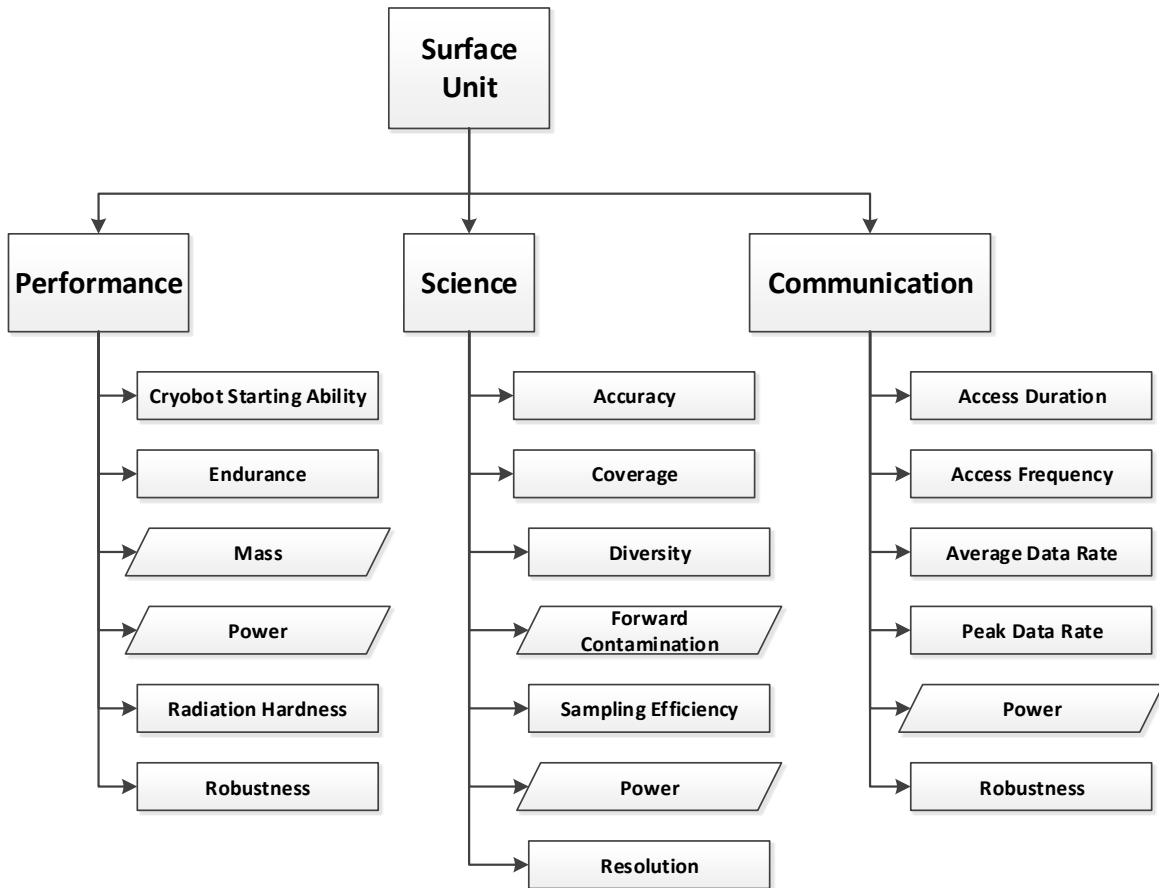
Surface Unit

Performance

Cryobot Starting Ability

Endurance

Mass

Power

Radiation Hardness

Robustness

Science

Accuracy

Coverage

Diversity

Forward Contamination

Sampling Efficiency

Power

Resolution

Communication

Access Duration

Access Frequency

Average Data Rate

Peak Data Rate

Power

Robustness